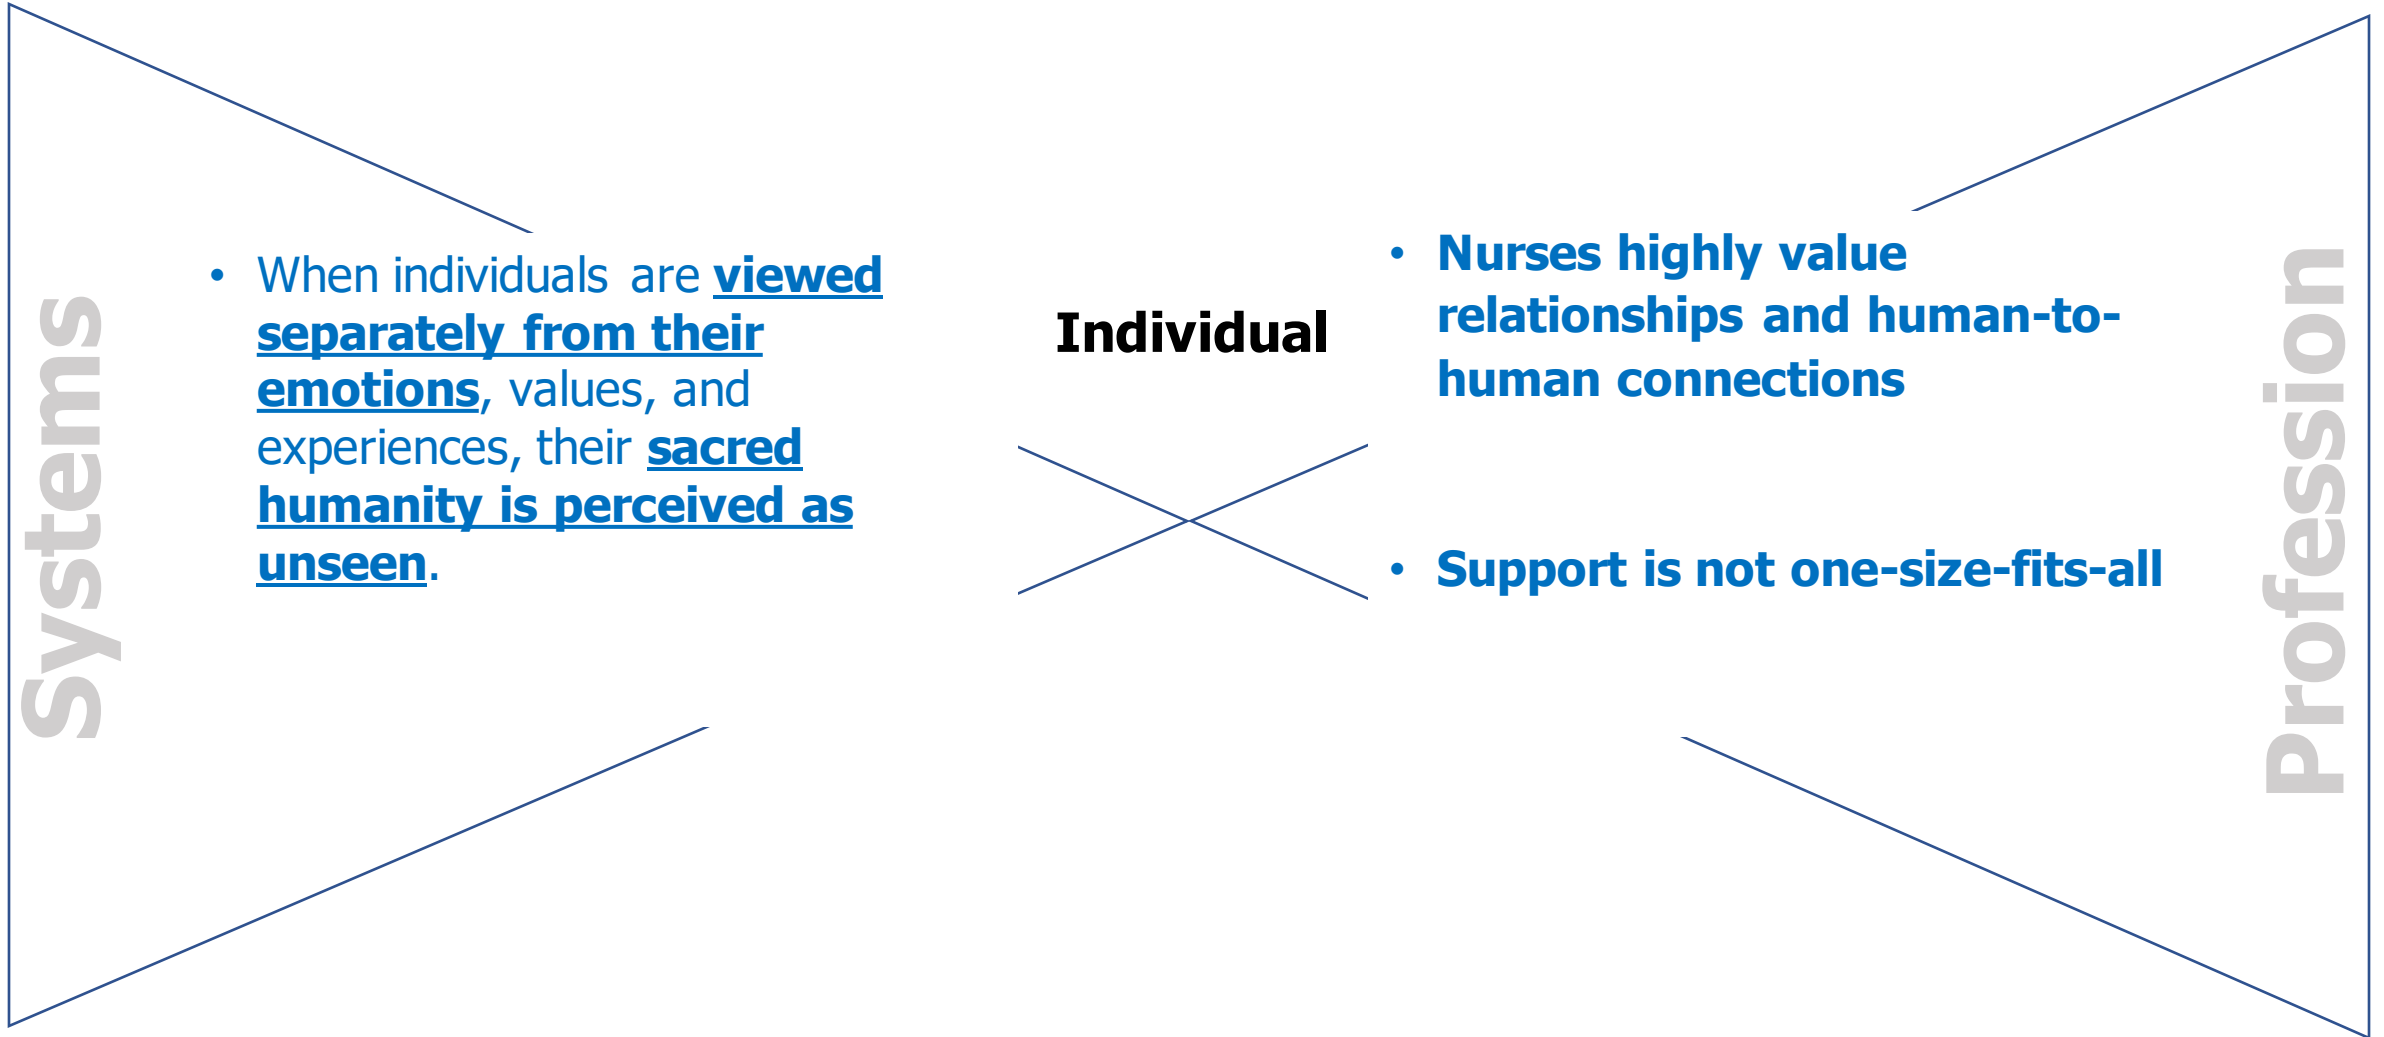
Systems

• When individuals are viewed separately from their emotions, values, and experiences, their sacred humanity is perceived as unseen.

Individual

• Nurses highly value relationships and human-to-human connections

• Support is not one-size-fits-all

Profession